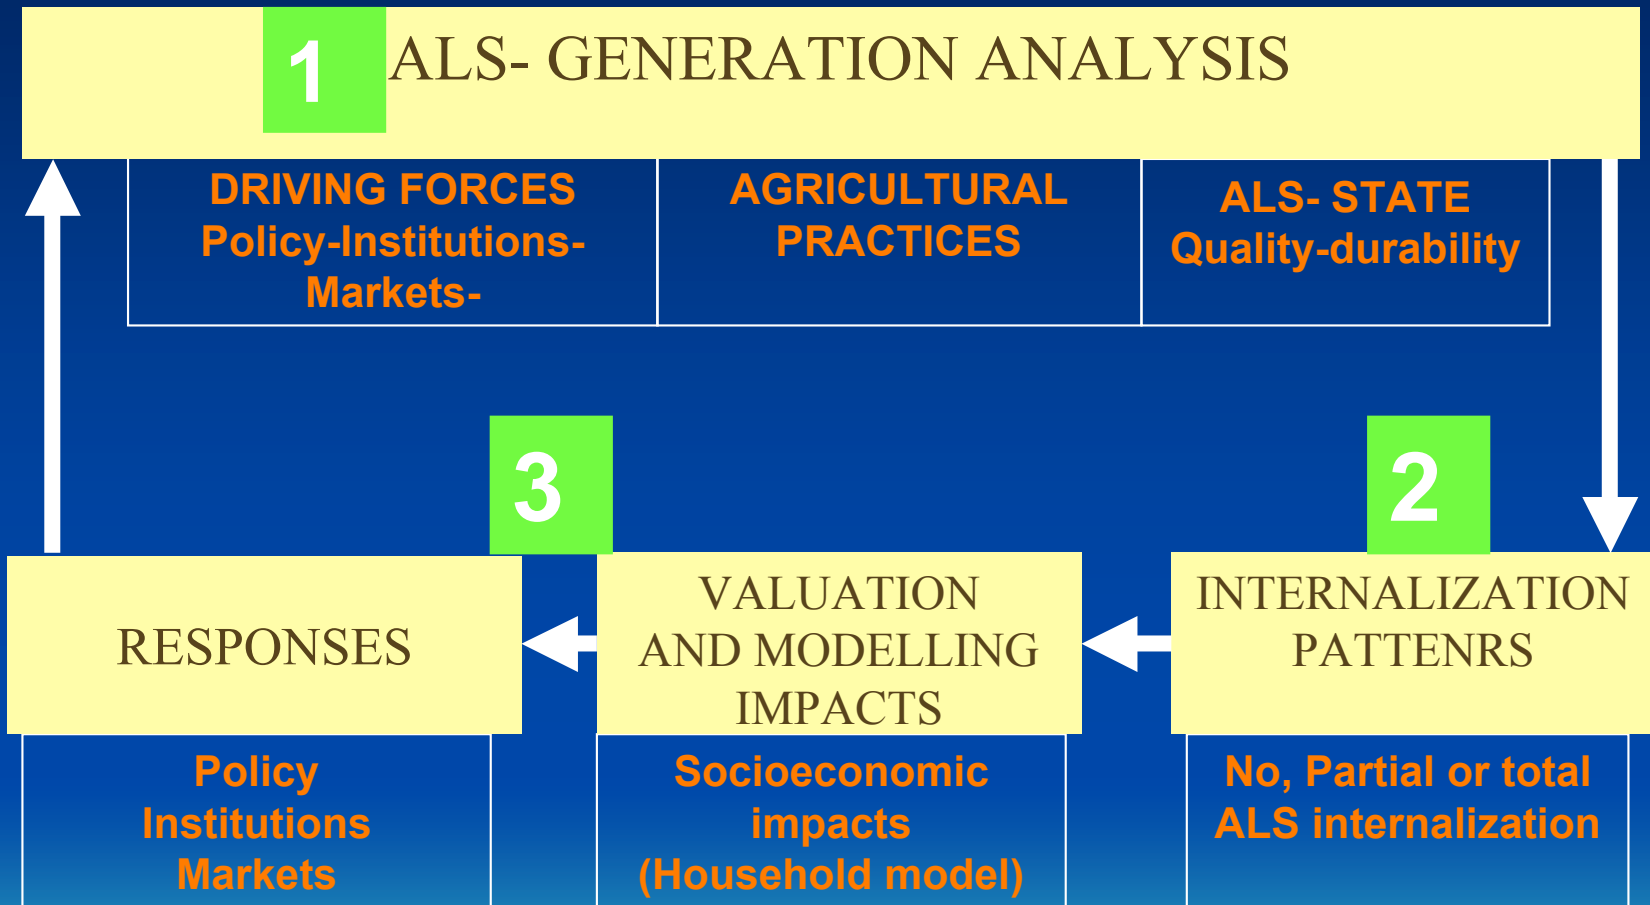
1 ALS- GENERATION ANALYSIS

DRIVING FORCES
Policy-Institutions-Markets-

AGRICULTURAL PRACTICES

ALS- STATE
Quality-durability

3

2

RESPONSES

VALUATION AND MODELLING IMPACTS

INTERNALIZATION PATTENRS

Policy
Institutions
Markets

Socioeconomic impacts
(Household model)

No, Partial or total ALS internalization